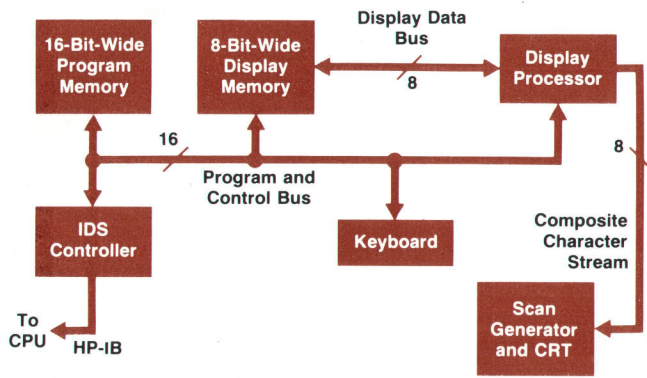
16-Bit-Wide Program Memory

8-Bit-Wide Display Memory

Display Data Bus

8

Display Processor

16

8

Program and Control Bus

IDS Controller

Keyboard

Composite Character Stream

To CPU

HP-IB

Scan Generator and CRT